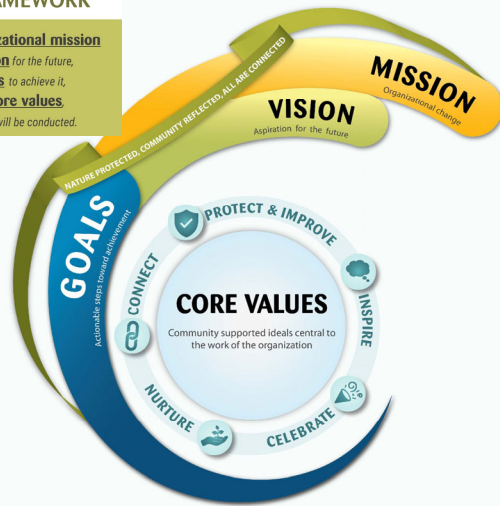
AMEWORK

zational mission
on for the future,
s to achieve it,
ore values,
will be conducted.

MISSION
Organizational change

VISION
Aspiration for the future

NATURE PROTECTED, COMMUNITY REFLECTED, ALL ARE CONNECTED

GOALS
Actionable steps toward achievement

PROTECT & IMPROVE

INSPIRE

CELEBRATE

NURTURE

CONNECT

CORE VALUES
Community supported ideals central to the work of the organization